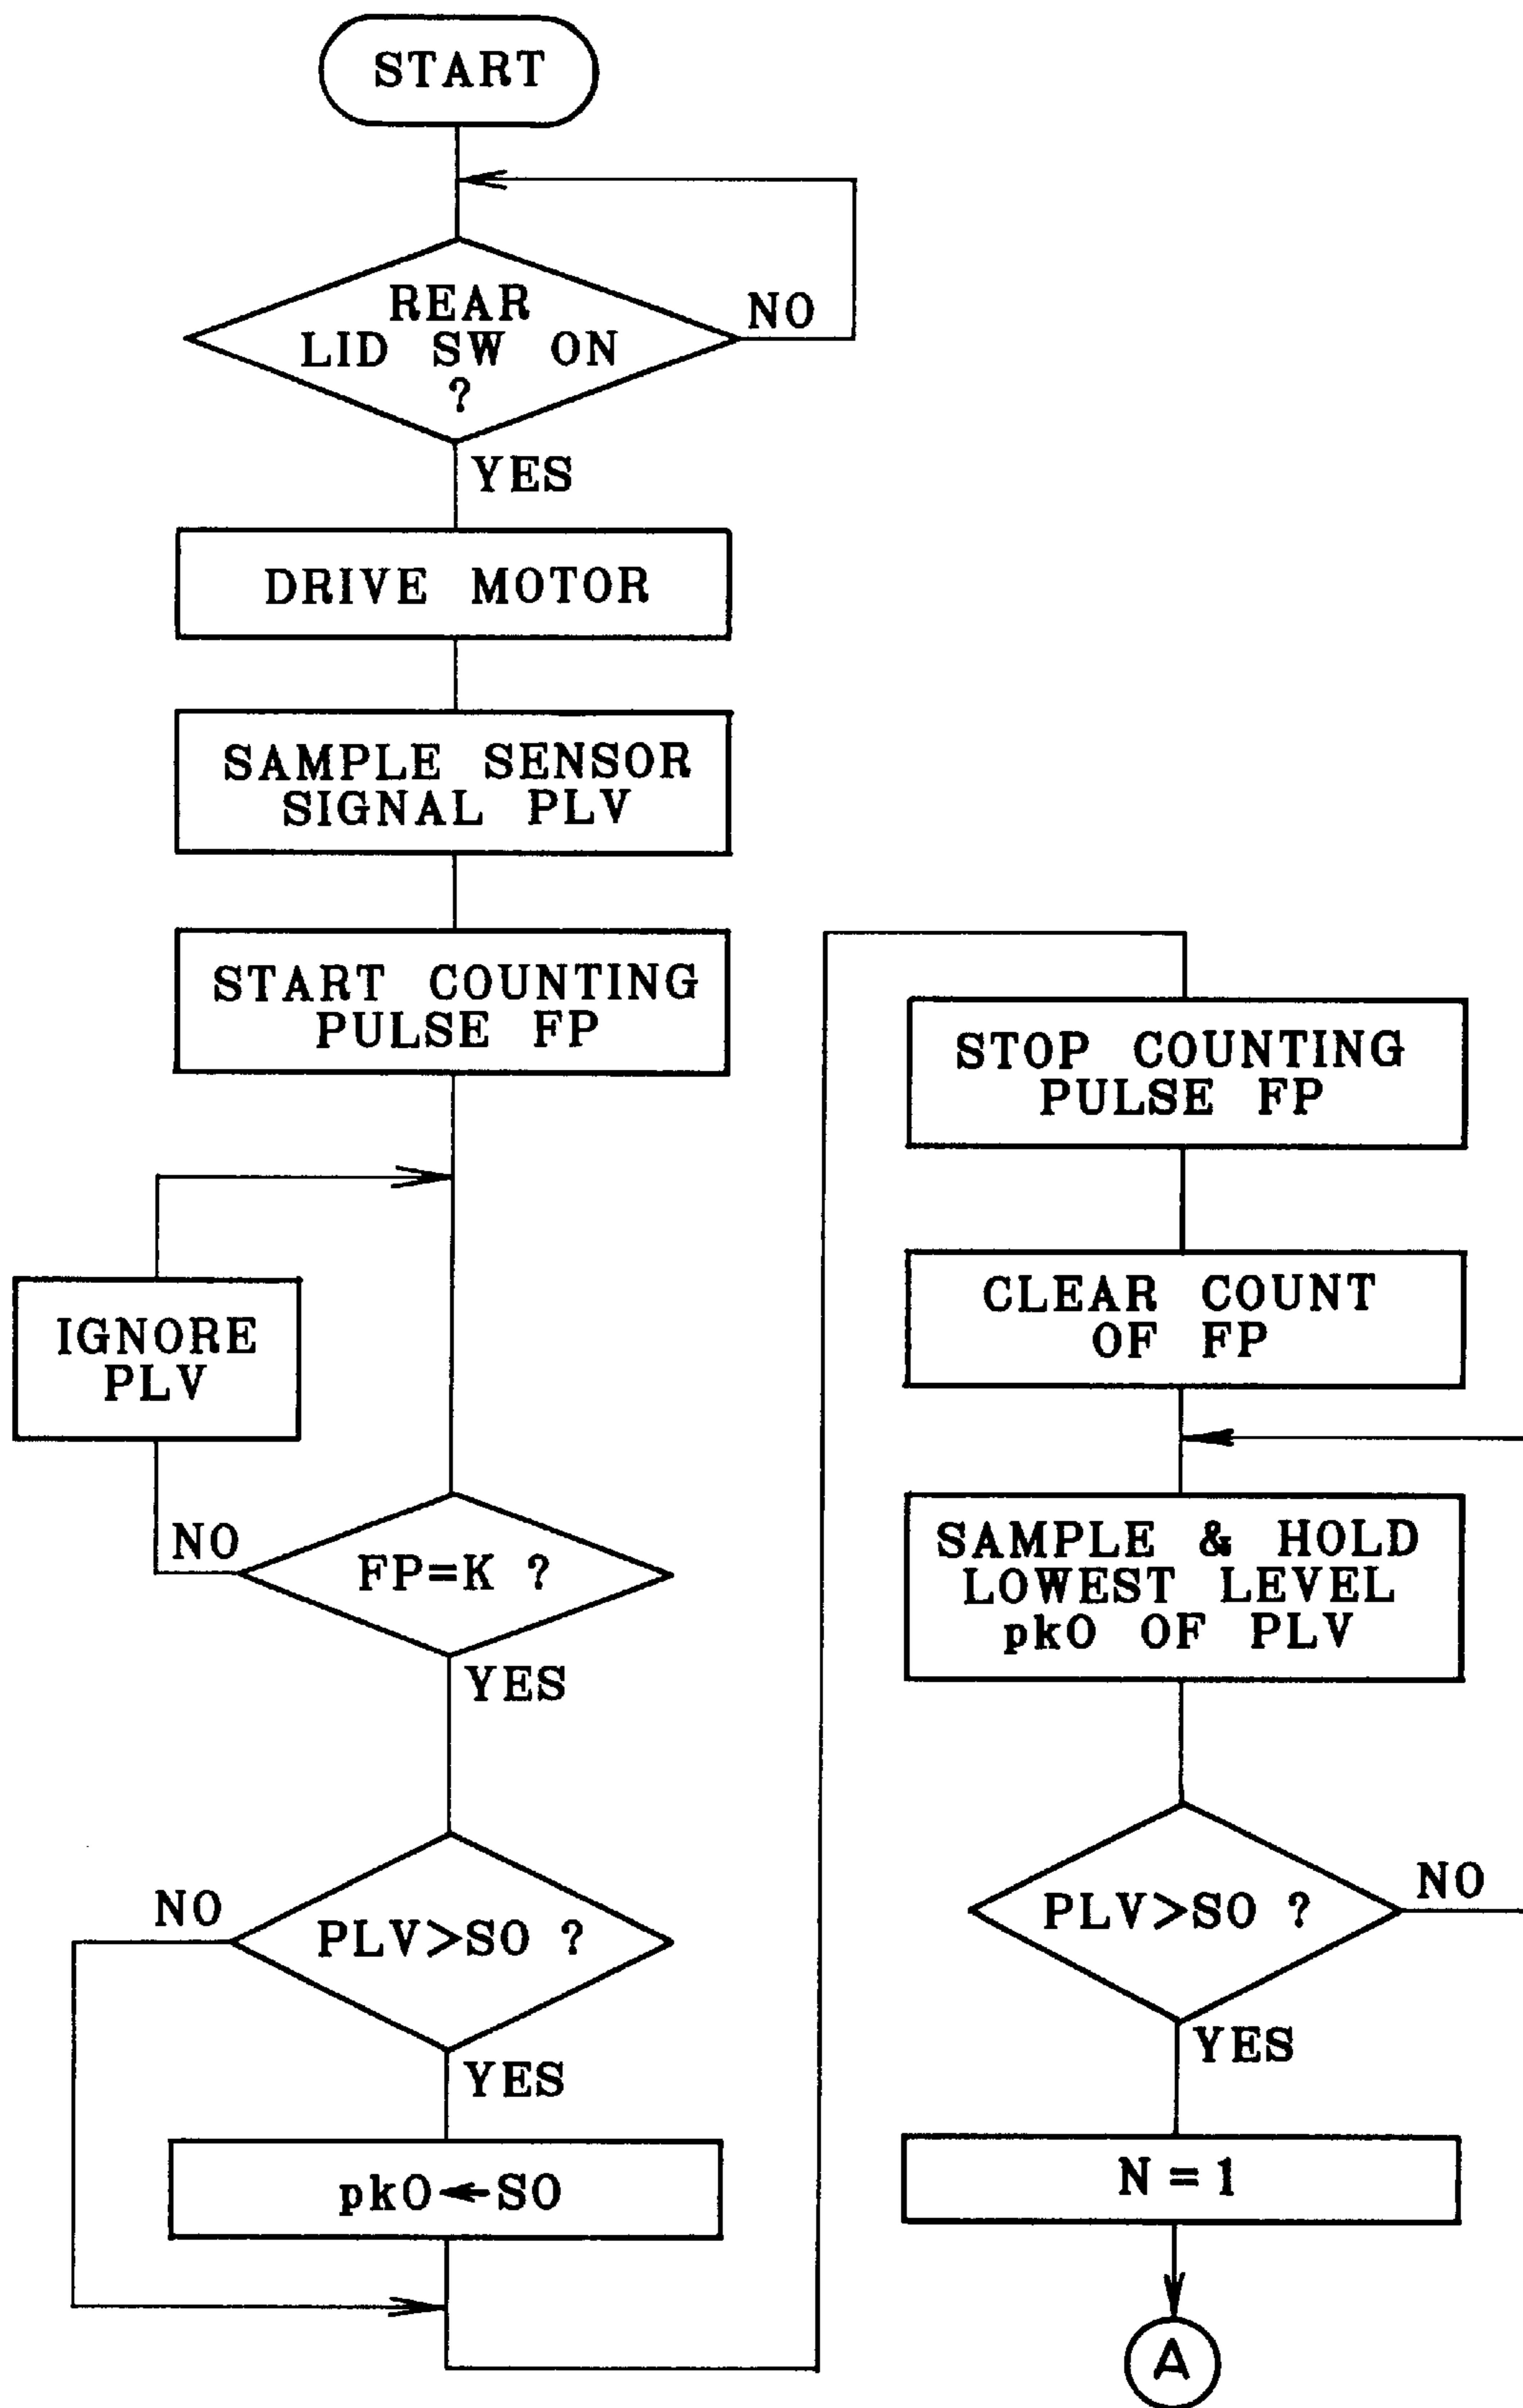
START

REAR LID SW ON ?

NO

YES

DRIVE MOTOR

SAMPLE SENSOR SIGNAL PLV

START COUNTING PULSE FP

IGNORE PLV

NO

FP=K ?

YES

NO

PLV>SO ?

YES

pkO←SO

STOP COUNTING PULSE FP

CLEAR COUNT OF FP

SAMPLE & HOLD LOWEST LEVEL pkO OF PLV

PLV>SO ?

NO

YES

N = 1

A